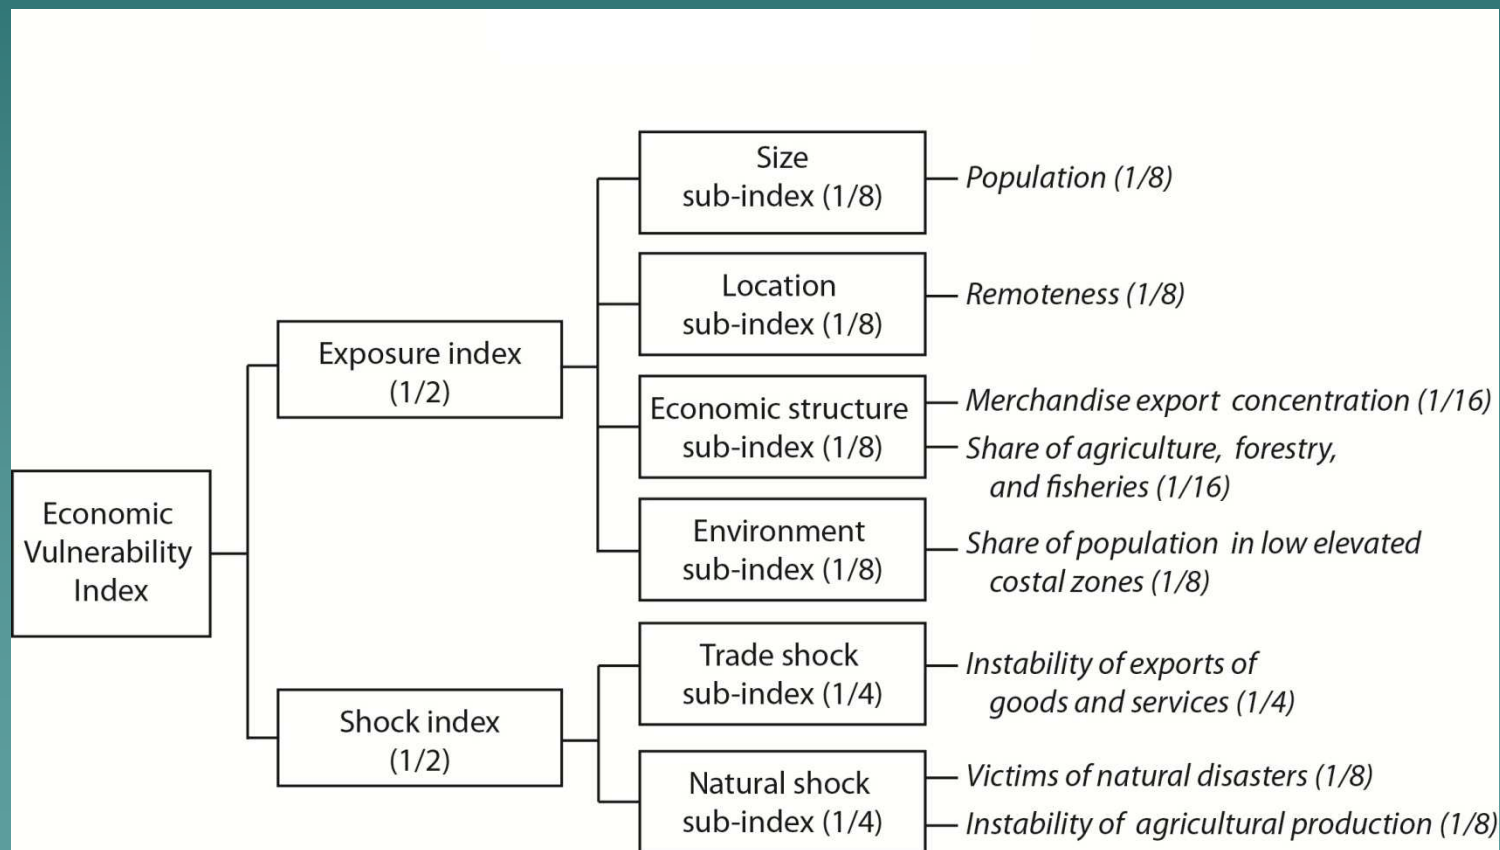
Economic Vulnerability Index

Exposure index (1/2)

Size sub-index (1/8)

Population (1/8)

Location sub-index (1/8)

Remoteness (1/8)

Economic structure sub-index (1/8)

Merchandise export concentration (1/16)

Share of agriculture, forestry, and fisheries (1/16)

Environment sub-index (1/8)

Share of population in low elevated costal zones (1/8)

Shock index (1/2)

Trade shock sub-index (1/4)

Instability of exports of goods and services (1/4)

Natural shock sub-index (1/4)

Victims of natural disasters (1/8)

Instability of agricultural production (1/8)